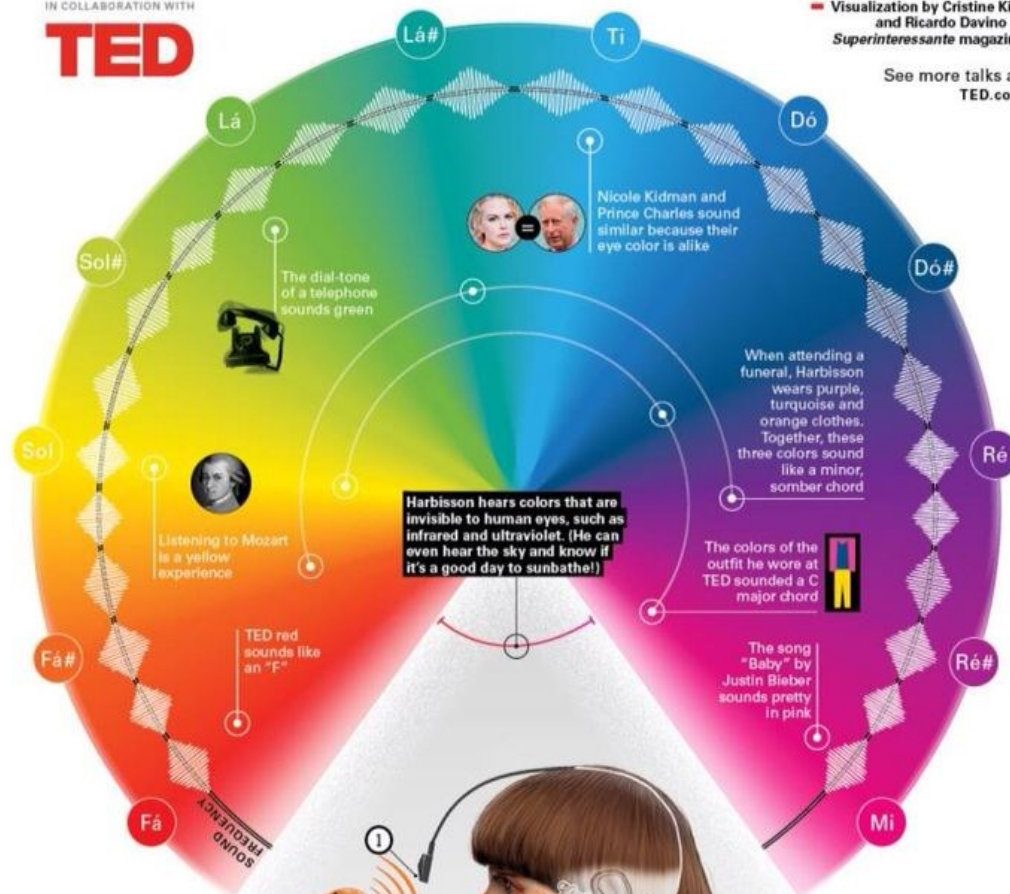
IN COLLABORATION WITH

TED

Visualization by Cristine Ki and Ricardo Davino Superinteressante magazi

See more talks a TED.co

Lá#

Ti

Lá

Dó

Nicole Kidman and Prince Charles sound similar because their eye color is alike

Sol#

Dó#

The dial-tone of a telephone sounds green

When attending a funeral, Harbisson wears purple, turquoise and orange clothes. Together, these three colors sound like a minor, somber chord

Sol

Ré

Listening to Mozart is a yellow experience

Harbisson hears colors that are invisible to human eyes, such as infrared and ultraviolet. (He can even hear the sky and know if it's a good day to sunbathe!)

The colors of the outfit he wore at TED sounded a C major chord

Fá#

TED red sounds like an "F"

Ré#

The song "Baby" by Justin Bieber sounds pretty in pink

SOUND FREQUENCY

Fá

Mi

1